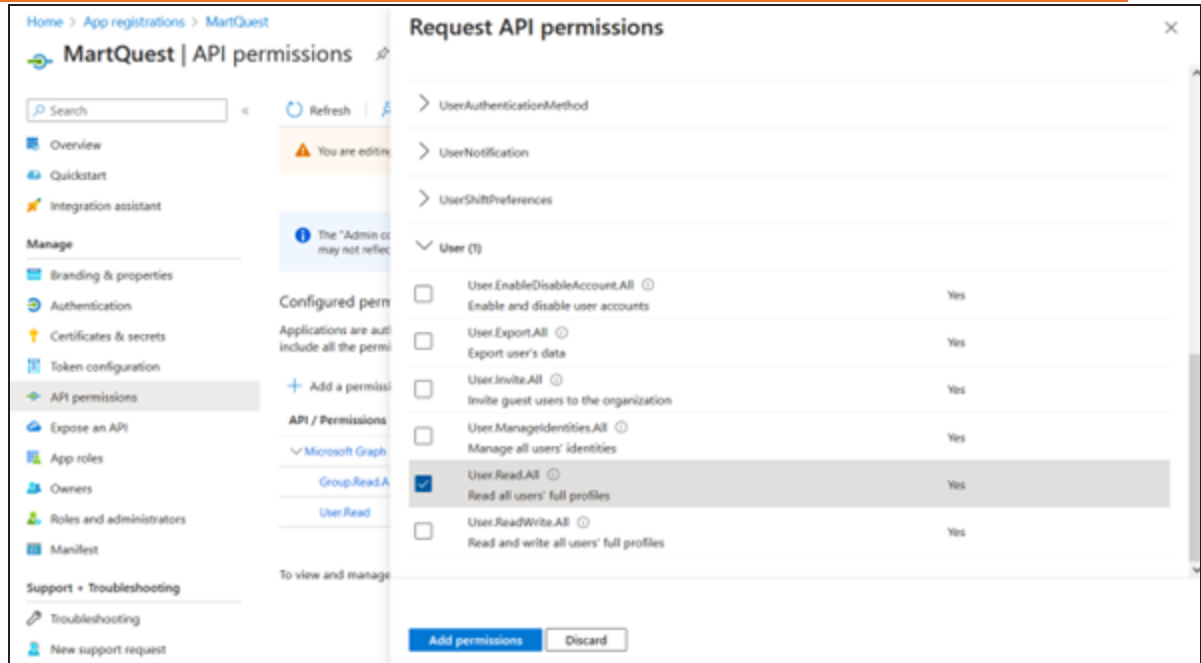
Home > App registrations > MartQuest

MartQuest | API permissions

Search

Overview

Quickstart

Integration assistant

Manage

Branding & properties

Authentication

Certificates & secrets

Token configuration

API permissions

Expose an API

App roles

Owners

Roles and administrators

Manifest

Support + Troubleshooting

Troubleshooting

New support request

Refresh

You are editi

The "Admin c may not reflec

Configured perm

Applications are aut include all the permi

Add a permissi

API / Permissions

Microsoft Graph

Group.Read.A

User.Read

To view and manage

Request API permissions

UserAuthenticationMethod

UserNotification

UserShiftPreferences

User (1)

| | Permission | |
|---|---|---|
| ☐ | User.EnableDisableAccount.All<br>Enable and disable user accounts | Yes |
| ☐ | User.Export.All<br>Export user's data | Yes |
| ☐ | User.Invite.All<br>Invite guest users to the organization | Yes |
| ☐ | User.ManageIdentities.All<br>Manage all users' identities | Yes |
| ☑ | User.Read.All<br>Read all users' full profiles | Yes |
| ☐ | User.ReadWrite.All<br>Read and write all users' full profiles | Yes |

Add permissions

Discard